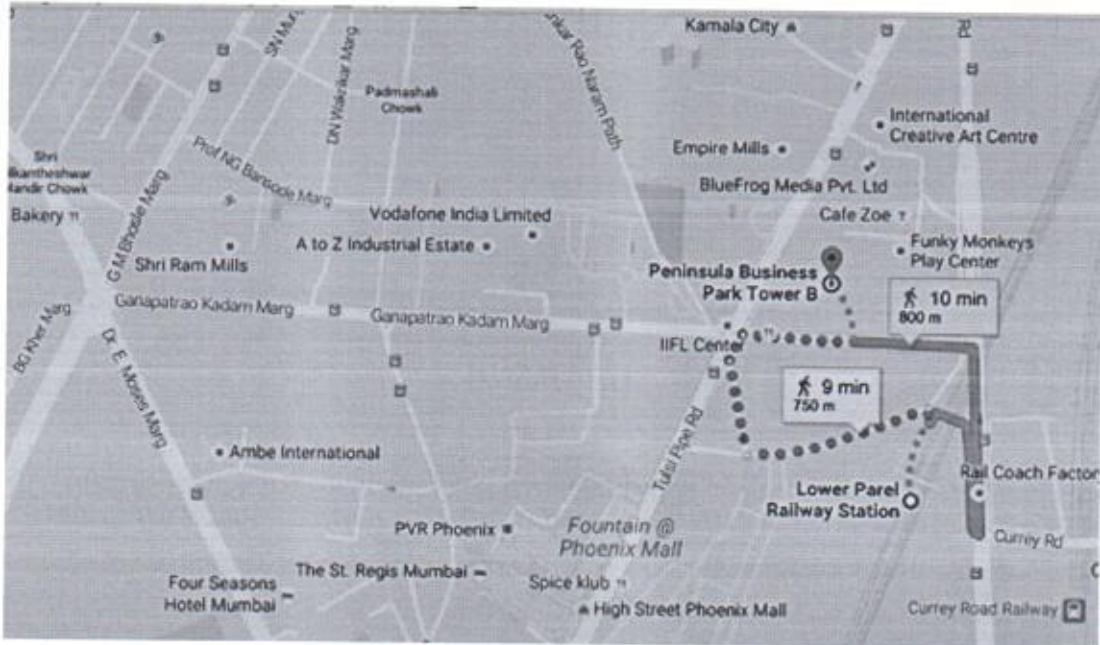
Kamala City

SN Mu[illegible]

DN Wankar Marg

Padmashali Chowk

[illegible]kar Rao Naram Path

International Creative Art Centre

Empire Mills

Shri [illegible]kantheshwar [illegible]andir Chowk

Prof NG Bansode Marg

BlueFrog Media Pvt. Ltd

Bakery

G M Bhosle Marg

Vodafone India Limited

Cafe Zoe

A to Z Industrial Estate

Funky Monkeys Play Center

Shri Ram Mills

Peninsula Business Park Tower B

10 min
800 m

BG Kher Marg

Ganapatrao Kadam Marg

Ganapatrao Kadam Marg

Dr. E. Moses Marg

IIFL Center

9 min
750 m

Tulsi Pipe Rd

Ambe International

Rail Coach Factor

Lower Parel Railway Station

Fountain @ Phoenix Mall

PVR Phoenix

Curry Rd

The St. Regis Mumbai

Four Seasons Hotel Mumbai

Spice klub

High Street Phoenix Mall

Currey Road Railway